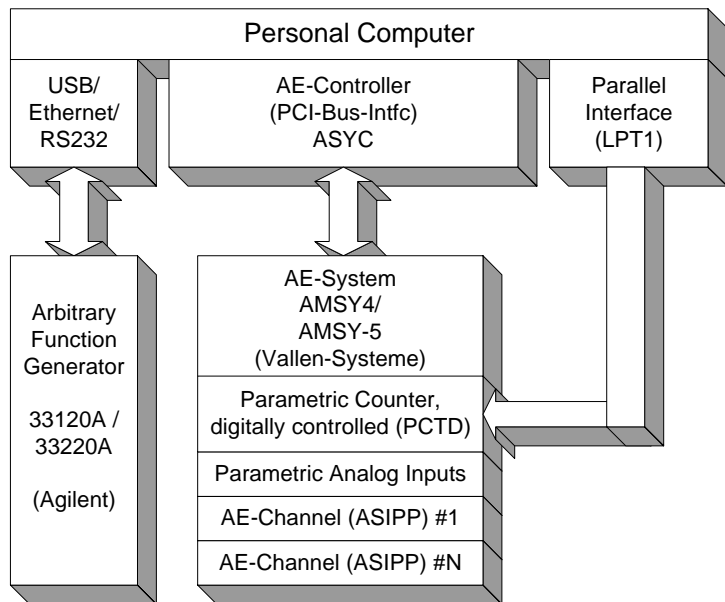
Personal Computer

USB/
Ethernet/
RS232

AE-Controller
(PCI-Bus-Intfc)
ASYC

Parallel
Interface
(LPT1)

Arbitrary
Function
Generator

33120A /
33220A

(Agilent)

AE-System
AMSY4/
AMSY-5
(Vallen-Systeme)

Parametric Counter,
digitally controlled (PCTD)

Parametric Analog Inputs

AE-Channel (ASIPP) #1

AE-Channel (ASIPP) #N